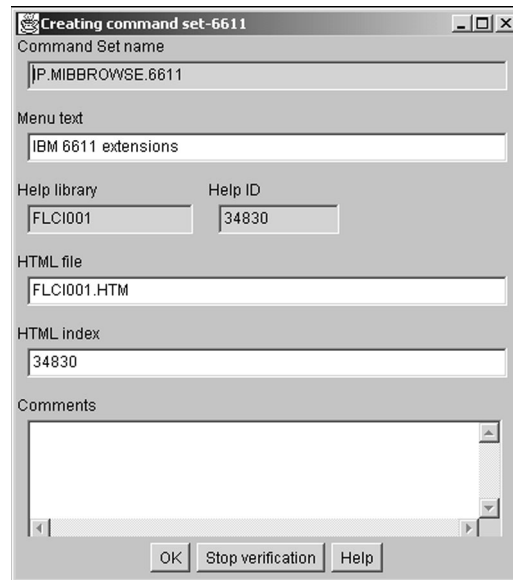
Creating command set-6611

Command Set name

IP.MIBBROWSE.6611

Menu text

IBM 6611 extensions

Help library

FLCI001

Help ID

34830

HTML file

FLCI001.HTM

HTML index

34830

Comments

OK

Stop verification

Help